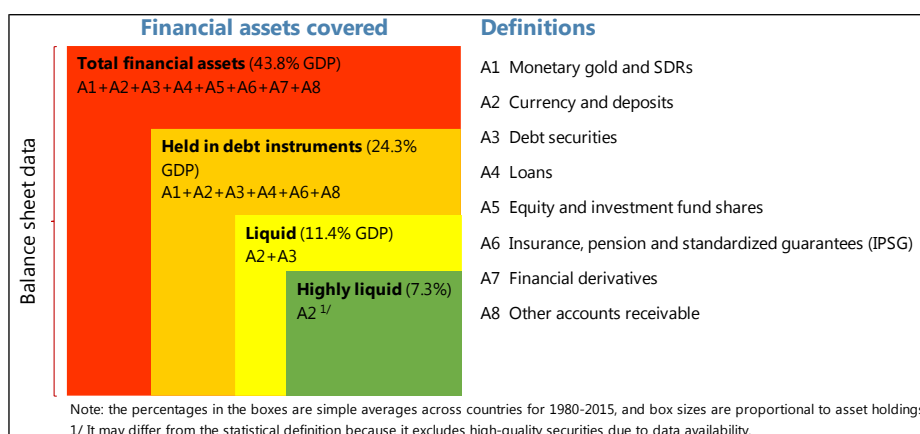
Financial assets covered

Definitions

Balance sheet data

Total financial assets (43.8% GDP)
A1+A2+A3+A4+A5+A6+A7+A8

Held in debt instruments (24.3% GDP)
A1+A2+A3+A4+A6+A8

Liquid (11.4% GDP)
A2+A3

Highly liquid (7.3%)
A2 $^{1/}$

A1 Monetary gold and SDRs

A2 Currency and deposits

A3 Debt securities

A4 Loans

A5 Equity and investment fund shares

A6 Insurance, pension and standardized guarantees (IPSG)

A7 Financial derivatives

A8 Other accounts receivable

Note: the percentages in the boxes are simple averages across countries for 1980-2015, and box sizes are proportional to asset holdings
1/ It may differ from the statistical definition because it excludes high-quality securities due to data availability.